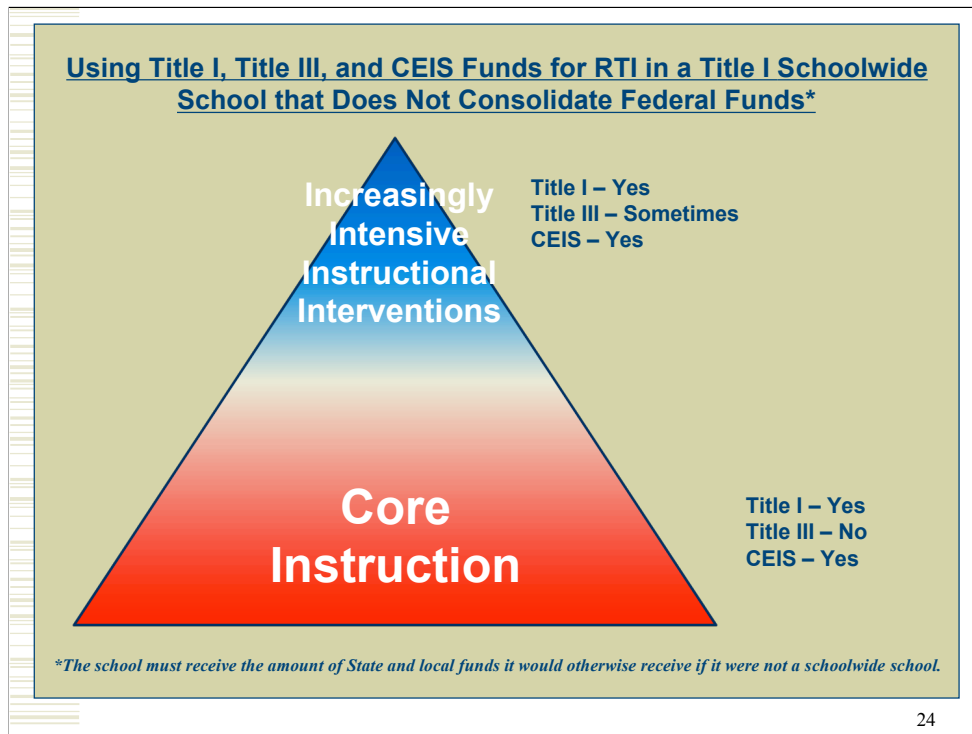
Using Title I, Title III, and CEIS Funds for RTI in a Title I Schoolwide School that Does Not Consolidate Federal Funds*

Increasingly Intensive Instructional Interventions

Title I – Yes
Title III – Sometimes
CEIS – Yes

Core Instruction

Title I – Yes
Title III – No
CEIS – Yes

*The school must receive the amount of State and local funds it would otherwise receive if it were not a schoolwide school.

24